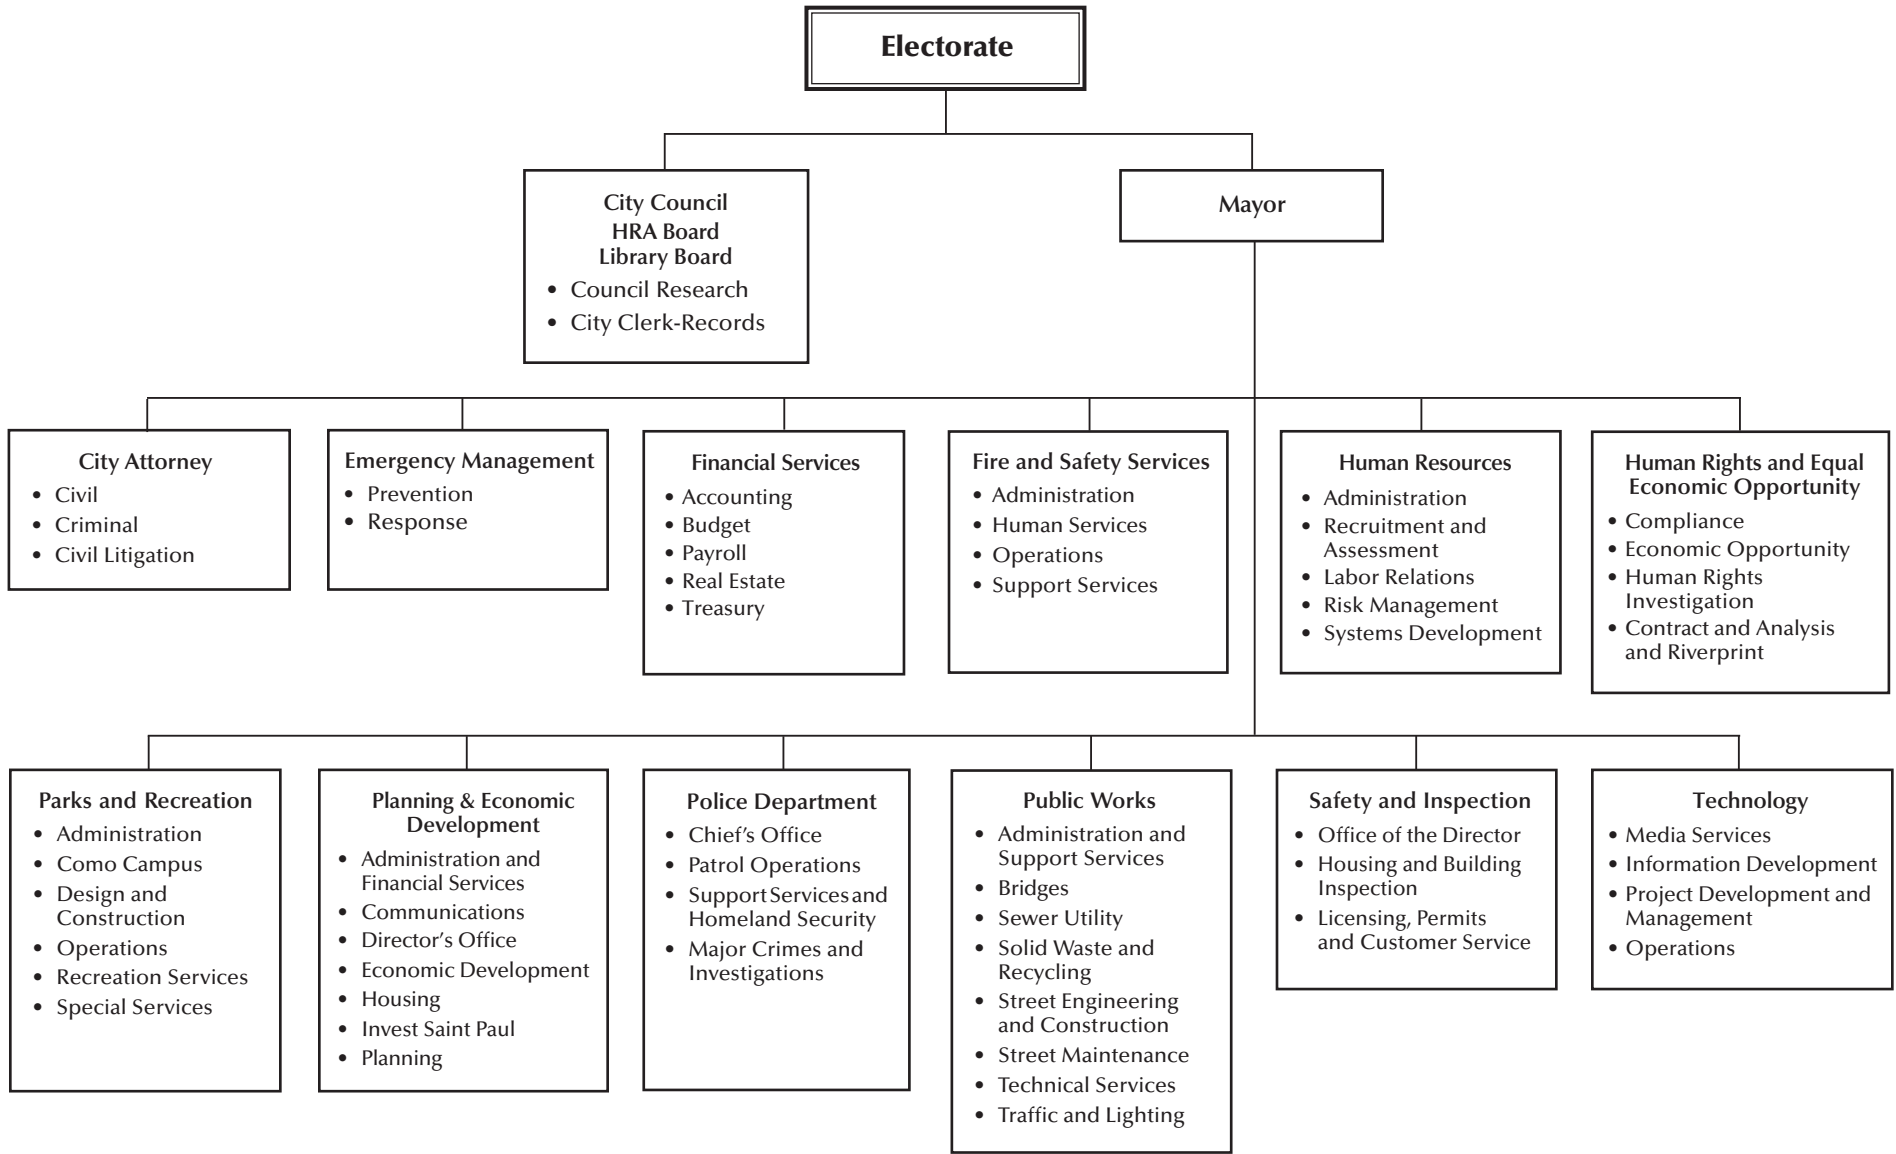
Electorate

City Council
HRA Board
Library Board
• Council Research
• City Clerk-Records

Mayor

City Attorney
• Civil
• Criminal
• Civil Litigation

Emergency Management
• Prevention
• Response

Financial Services
• Accounting
• Budget
• Payroll
• Real Estate
• Treasury

Fire and Safety Services
• Administration
• Human Services
• Operations
• Support Services

Human Resources
• Administration
• Recruitment and Assessment
• Labor Relations
• Risk Management
• Systems Development

Human Rights and Equal Economic Opportunity
• Compliance
• Economic Opportunity
• Human Rights Investigation
• Contract and Analysis and Riverprint

Parks and Recreation
• Administration
• Como Campus
• Design and Construction
• Operations
• Recreation Services
• Special Services

Planning & Economic Development
• Administration and Financial Services
• Communications
• Director's Office
• Economic Development
• Housing
• Invest Saint Paul
• Planning

Police Department
• Chief's Office
• Patrol Operations
• Support Services and Homeland Security
• Major Crimes and Investigations

Public Works
• Administration and Support Services
• Bridges
• Sewer Utility
• Solid Waste and Recycling
• Street Engineering and Construction
• Street Maintenance
• Technical Services
• Traffic and Lighting

Safety and Inspection
• Office of the Director
• Housing and Building Inspection
• Licensing, Permits and Customer Service

Technology
• Media Services
• Information Development
• Project Development and Management
• Operations